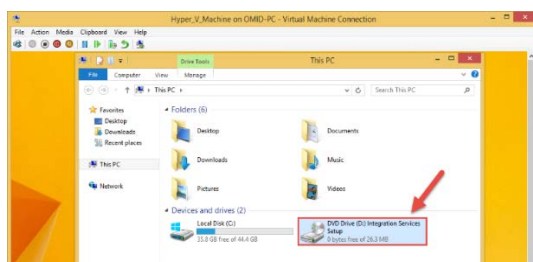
Hyper_V_Machine on OMID-PC - Virtual Machine Connection

File Action Media Clipboard View Help

Drive Tools

This PC

File Computer View Manage

This PC ›

Search This PC

Favorites
Desktop
Downloads
Recent places

This PC

Network

Folders (6)

Desktop

Documents

Downloads

Music

Pictures

Videos

Devices and drives (2)

Local Disk (C:)
33.8 GB free of 44.4 GB

DVD Drive (D:) Integration Services Setup
0 bytes free of 28.3 MB